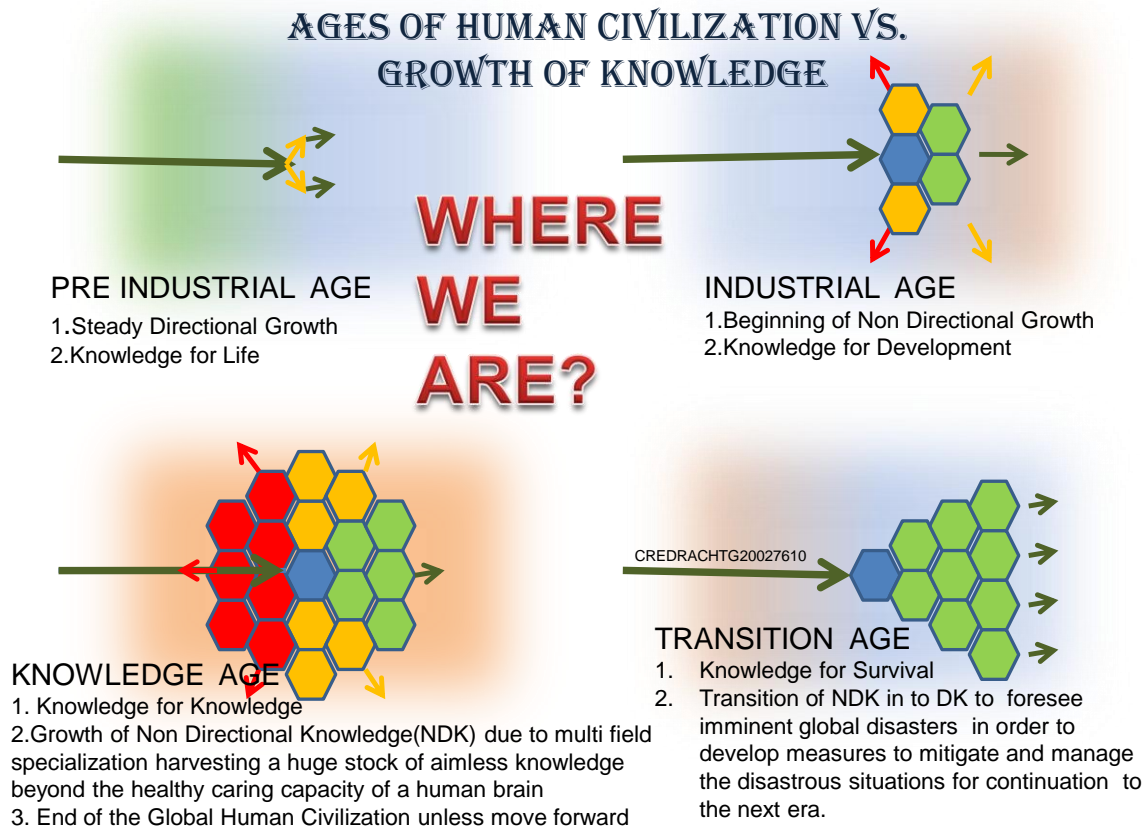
AGES OF HUMAN CIVILIZATION VS. GROWTH OF KNOWLEDGE

PRE INDUSTRIAL AGE
1.Steady Directional Growth
2.Knowledge for Life

WHERE WE ARE?

INDUSTRIAL AGE
1.Beginning of Non Directional Growth
2.Knowledge for Development

CREDRACHTG20027610

KNOWLEDGE AGE
1. Knowledge for Knowledge
2.Growth of Non Directional Knowledge(NDK) due to multi field specialization harvesting a huge stock of aimless knowledge beyond the healthy caring capacity of a human brain
3. End of the Global Human Civilization unless move forward

TRANSITION AGE
1. Knowledge for Survival
2. Transition of NDK in to DK to foresee imminent global disasters in order to develop measures to mitigate and manage the disastrous situations for continuation to the next era.